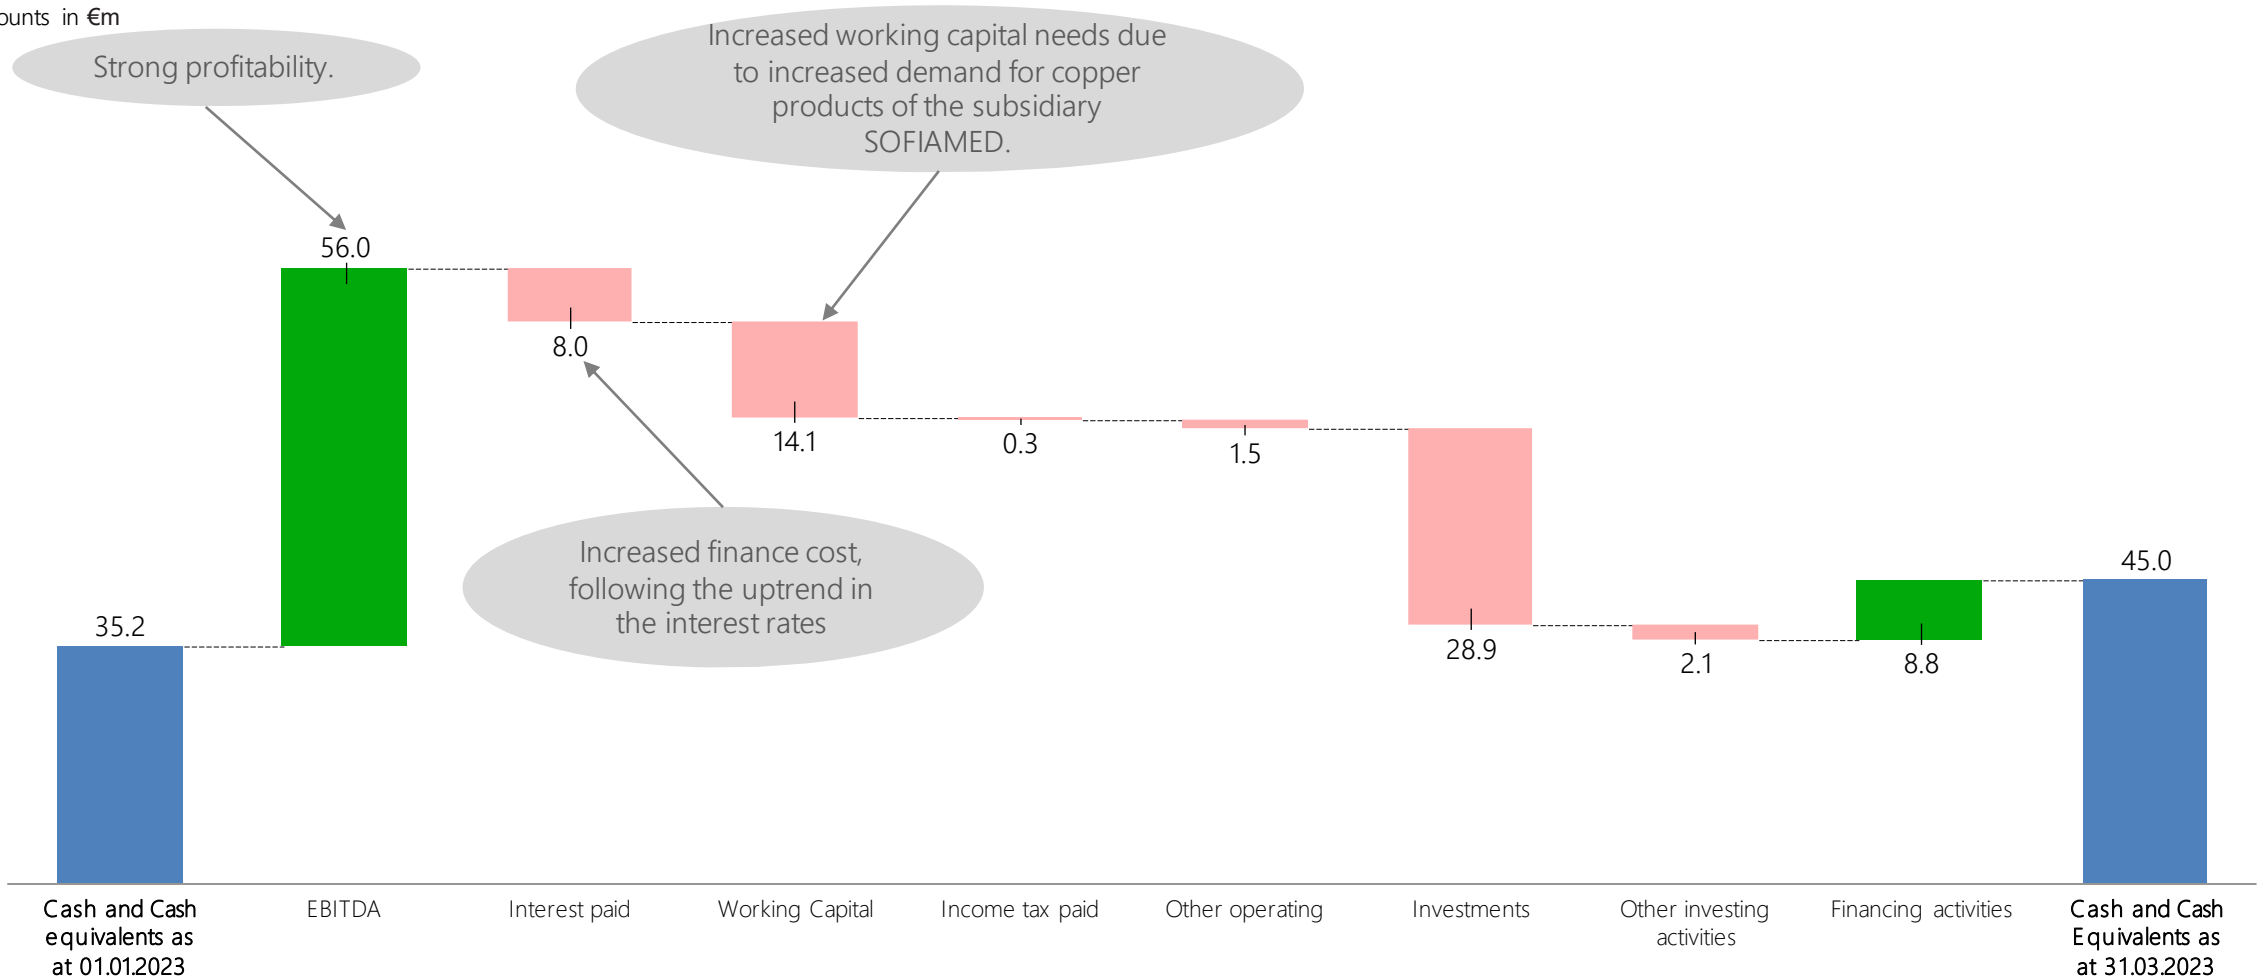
ounts in €m

Strong profitability.

Increased working capital needs due to increased demand for copper products of the subsidiary SOFIAMED.

56.0

8.0

14.1

0.3

1.5

Increased finance cost, following the uptrend in the interest rates

35.2

28.9

2.1

8.8

45.0

Cash and Cash equivalents as at 01.01.2023

EBITDA

Interest paid

Working Capital

Income tax paid

Other operating

Investments

Other investing activities

Financing activities

Cash and Cash Equivalents as at 31.03.2023